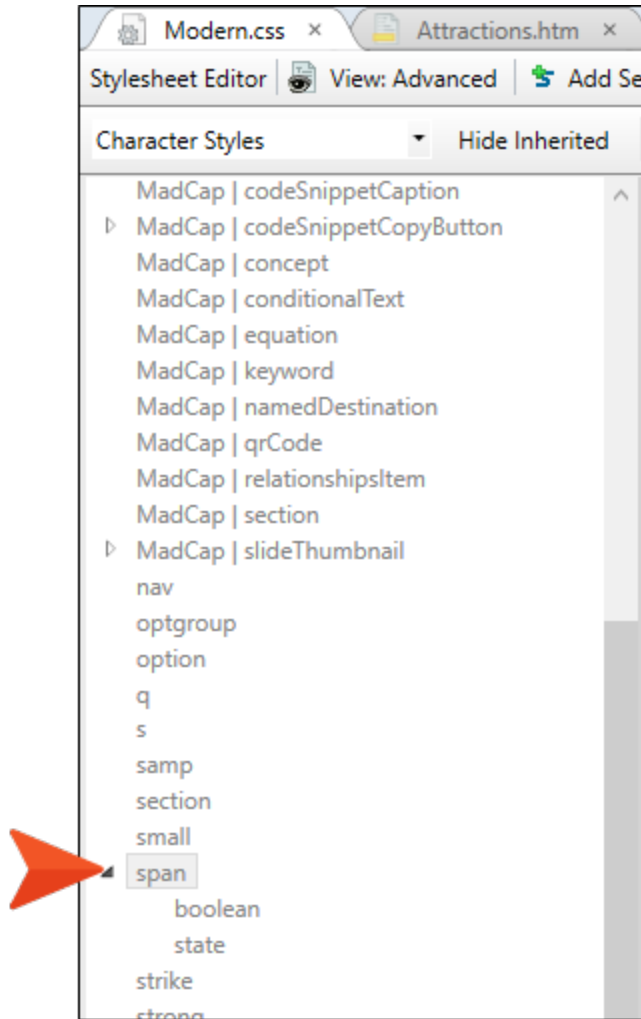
Modern.css ×
Attractions.htm ×
Stylesheet Editor
View: Advanced
Add Se

Character Styles
Hide Inherited

MadCap | codeSnippetCaption
MadCap | codeSnippetCopyButton
MadCap | concept
MadCap | conditionalText
MadCap | equation
MadCap | keyword
MadCap | namedDestination
MadCap | qrCode
MadCap | relationshipsItem
MadCap | section
MadCap | slideThumbnail
nav
optgroup
option
q
s
samp
section
small
span
boolean
state
strike
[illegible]